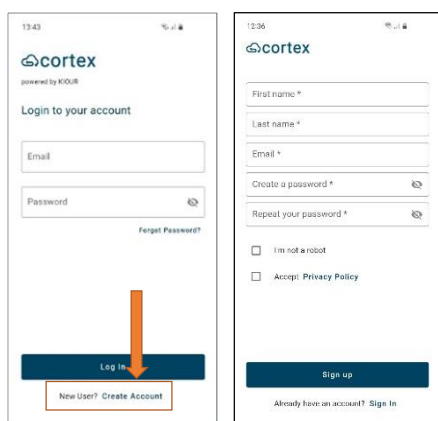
13:43

cortex

powered by KIOUR

Login to your account

Email

Password

Forgot Password?

Log In

New User? Create Account

12:36

cortex

First name *

Last name *

Email *

Create a password *

Repeat your password *

I'm not a robot

Accept Privacy Policy

Sign up

Already have an account? Sign In